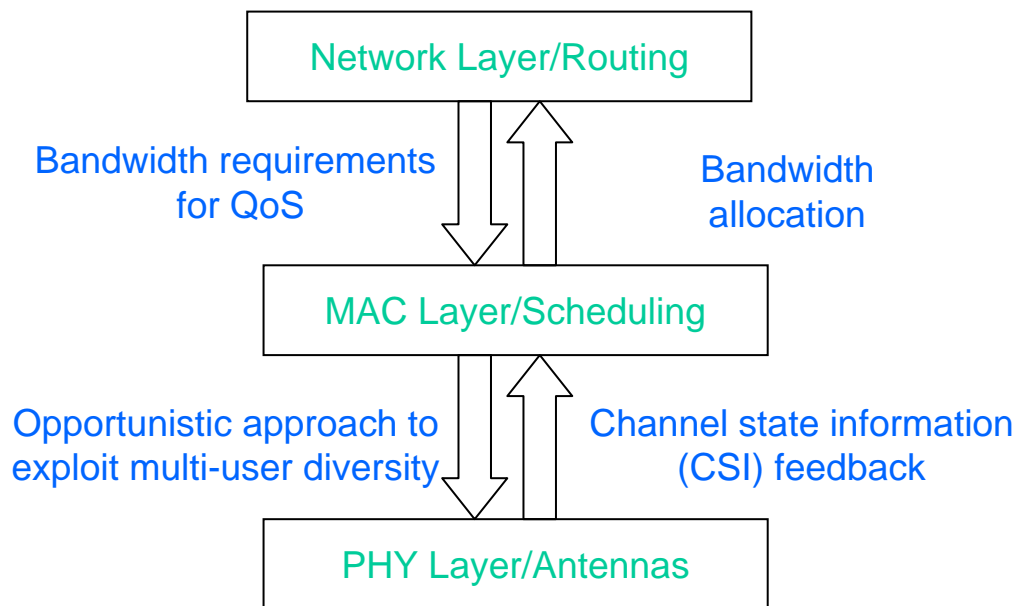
Network Layer/Routing

Bandwidth requirements for QoS

Bandwidth allocation

MAC Layer/Scheduling

Opportunistic approach to exploit multi-user diversity

Channel state information (CSI) feedback

PHY Layer/Antennas